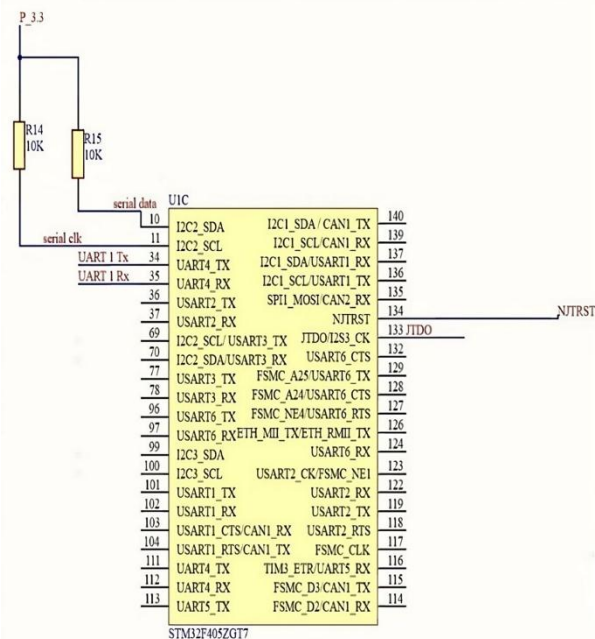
P_3.3

R14
10K

R15
10K

serial data
serial clk
UART 1 Tx
UART 1 Rx

U1C

| Pin | Left | Right | Pin |
|---|---|---|---|
| 10 | I2C2_SDA | I2C1_SDA / CAN1_TX | 140 |
| 11 | I2C2_SCL | I2C1_SCL/CAN1_RX | 139 |
| 34 | UART4_TX | I2C1_SDA/USART1_TX | 137 |
| 35 | UART4_RX | I2C1_SCL/USART1_TX | 136 |
| 36 | USART2_TX | SPI1_MOSI/CAN2_RX | 135 |
| 37 | USART2_RX | NJTRST | 134 |
| 69 | I2C2_SCL/ USART3_TX | JTDO/I2S3_CK | 133 |
| 70 | I2C2_SDA/USART3_RX | USART6_CTS | 132 |
| 77 | USART3_TX | FSMC_A25/USART6_TX | 129 |
| 78 | USART3_RX | FSMC_A24/USART6_CTS | 128 |
| 96 | USART6_TX | FSMC_NE4/USART6_RTS | 127 |
| 97 | USART6_RX | ETH_MII_TX/ETH_RMII_TX | 126 |
| 99 | I2C3_SDA | USART6_RX | 124 |
| 100 | I2C3_SCL | USART2_CK/FSMC_NE1 | 123 |
| 101 | USART1_TX | USART2_RX | 122 |
| 102 | USART1_RX | USART2_TX | 119 |
| 103 | USART1_CTS/CAN1_RX | USART2_RTS | 118 |
| 104 | USART1_RTS/CAN1_TX | FSMC_CLK | 117 |
| 111 | UART4_TX | TIM3_ETR/UART5_RX | 116 |
| 112 | UART4_RX | FSMC_D3/CAN1_TX | 115 |
| 113 | UART5_TX | FSMC_D2/CAN1_RX | 114 |

NJTRST
JTDO

STM32F405ZGT7